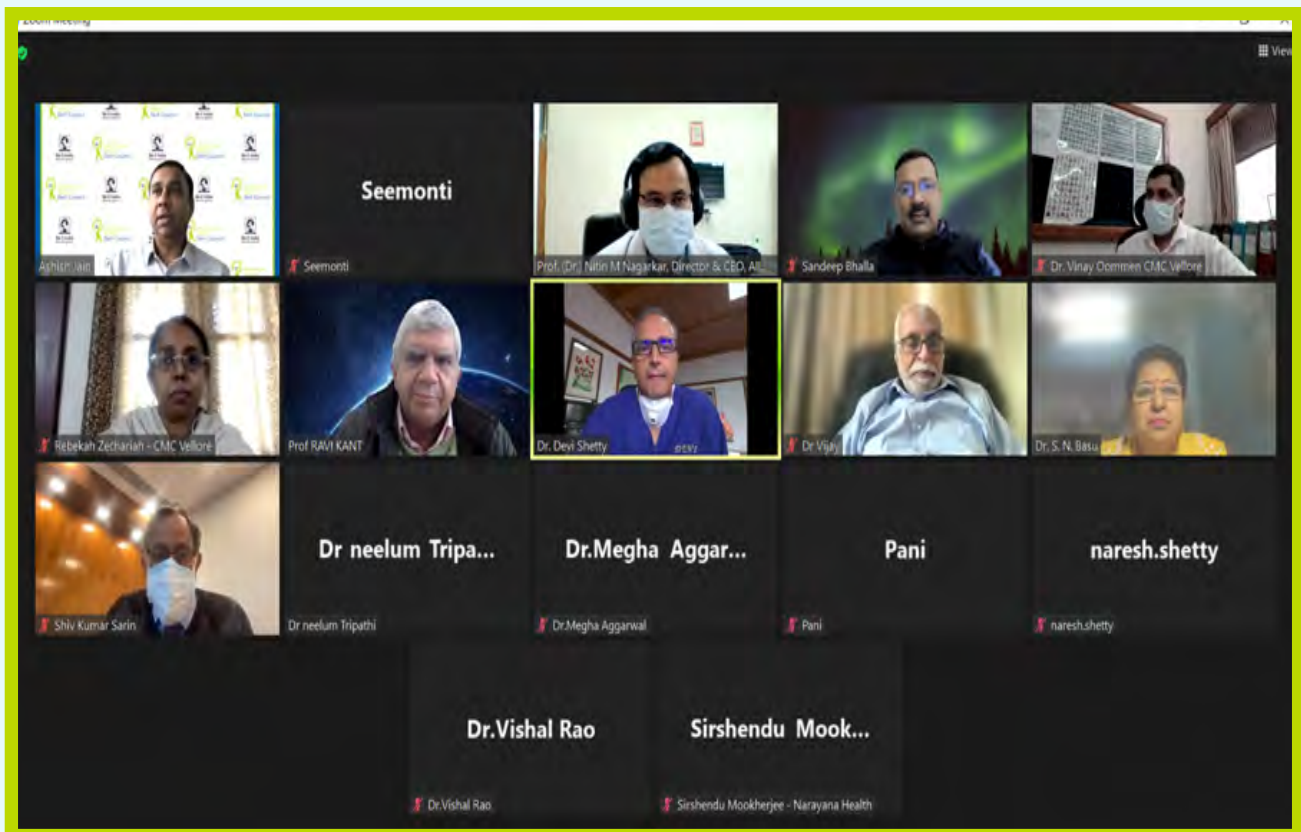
Zoom Meeting

View

Ashish Jain

Seemonti

Seemonti

Prof. (Dr.) Nitin M Nagarkar, Director & CEO, AII

Sandeep Bhalla

Dr. Vinay Oommen CMC Vellore

Rebekah Zechariah - CMC Vellore

Prof RAVI KANT

Dr. Devi Shetty

Dr Vijay

Dr. S. N. Basu

Shiv Kumar Sarin

Dr neelum Tripa...

Dr neelum Tripathi

Dr.Megha Aggar...

Dr.Megha Aggarwal

Pani

Pani

naresh.shetty

naresh.shetty

Dr.Vishal Rao

Dr.Vishal Rao

Sirshendu Mook...

Sirshendu Mookherjee - Narayana Health